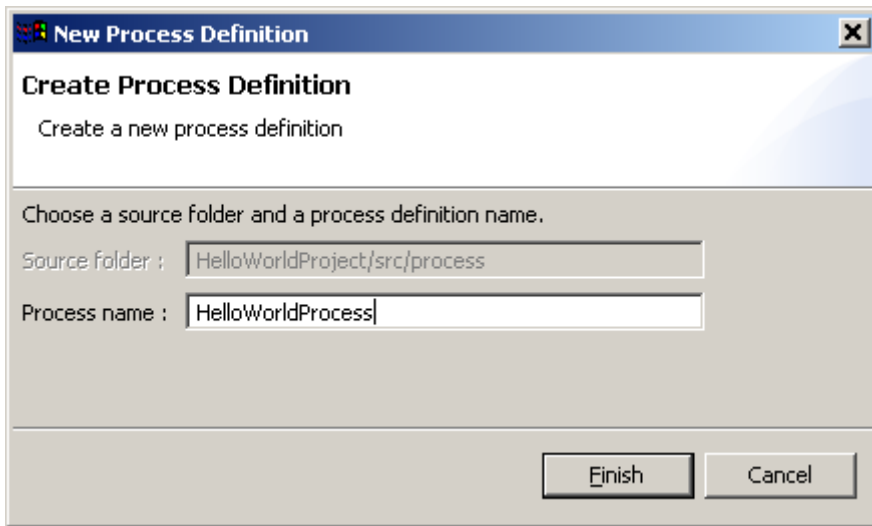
New Process Definition

Create Process Definition

Create a new process definition

Choose a source folder and a process definition name.

Source folder : HelloWorldProject/src/process

Process name : HelloWorldProcess

Finish Cancel